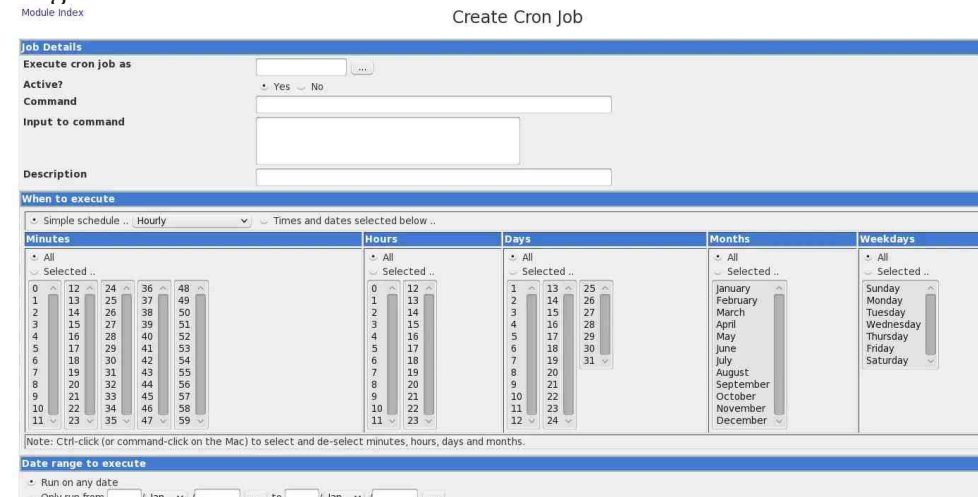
Module Index

Create Cron Job

Job Details

Execute cron job as ...

Active? Yes No

Command

Input to command

Description

When to execute

Simple schedule .. Hourly Times and dates selected below ..

| Minutes | Hours | Days | Months | Weekdays |
|---|---|---|---|---|
| All | All | All | All | All |
| Selected .. | Selected .. | Selected .. | Selected .. | Selected .. |
| 0 1 2 3 4 5 6 7 8 9 10 11 / 12 13 14 15 16 17 18 19 20 21 22 23 / 24 25 26 27 28 29 30 31 32 33 34 35 / 36 37 38 39 40 41 42 43 44 45 46 47 / 48 49 50 51 52 53 54 55 56 57 58 59 | 0 1 2 3 4 5 6 7 8 9 10 11 / 12 13 14 15 16 17 18 19 20 21 22 23 | 1 2 3 4 5 6 7 8 9 10 11 12 / 13 14 15 16 17 18 19 20 21 22 23 24 / 25 26 27 28 29 30 31 | January February March April May June July August September October November December | Sunday Monday Tuesday Wednesday Thursday Friday Saturday |

Note: Ctrl-click (or command-click on the Mac) to select and de-select minutes, hours, days and months.

Date range to execute

Run on any date

Only run from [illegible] / Jan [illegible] to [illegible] / Jan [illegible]